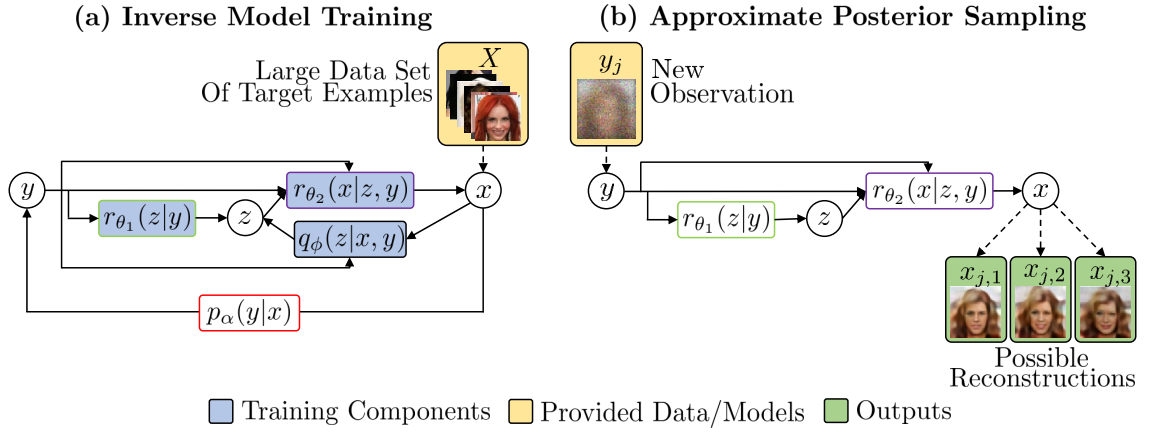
(a) Inverse Model Training

Large Data Set Of Target Examples

$X$

$y$

$r_{\theta_2}(x|z,y)$

$x$

$r_{\theta_1}(z|y)$

$z$

$q_\phi(z|x,y)$

$p_\alpha(y|x)$

(b) Approximate Posterior Sampling

$y_j$

New Observation

$y$

$r_{\theta_2}(x|z,y)$

$x$

$r_{\theta_1}(z|y)$

$z$

$x_{j,1}$ $x_{j,2}$ $x_{j,3}$

Possible Reconstructions

Training Components Provided Data/Models Outputs